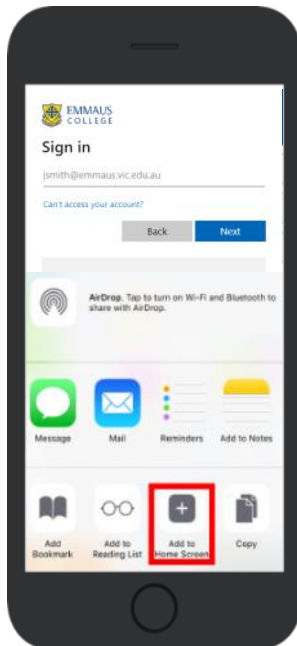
EMMAUS COLLEGE

Sign in

jsmith@emmaus.vic.edu.au

Can't access your account?

Back

Next

AirDrop. Tap to turn on Wi-Fi and Bluetooth to share with AirDrop.

Message

Mail

Reminders

Add to Notes

Add Bookmark

Add to Reading List

Add to Home Screen

Copy